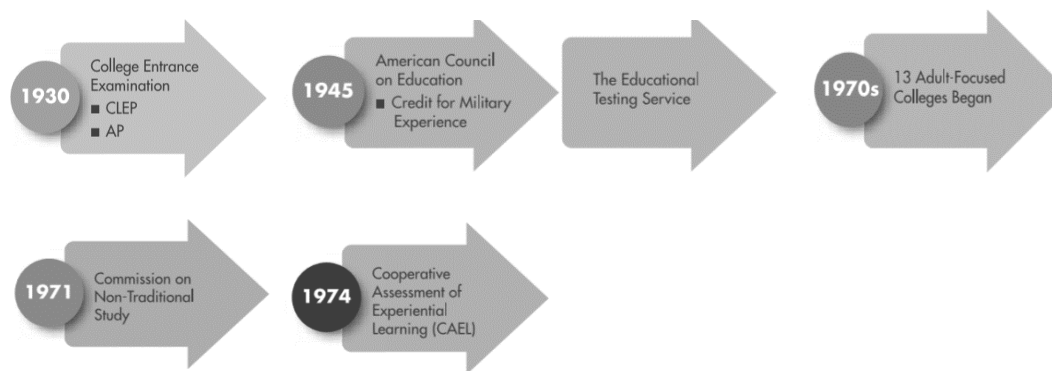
1930 College Entrance Examination
■ CLEP
■ AP

1945 American Council on Education
■ Credit for Military Experience

The Educational Testing Service

1970s 13 Adult-Focused Colleges Began

1971 Commission on Non-Traditional Study

1974 Cooperative Assessment of Experiential Learning (CAEL)